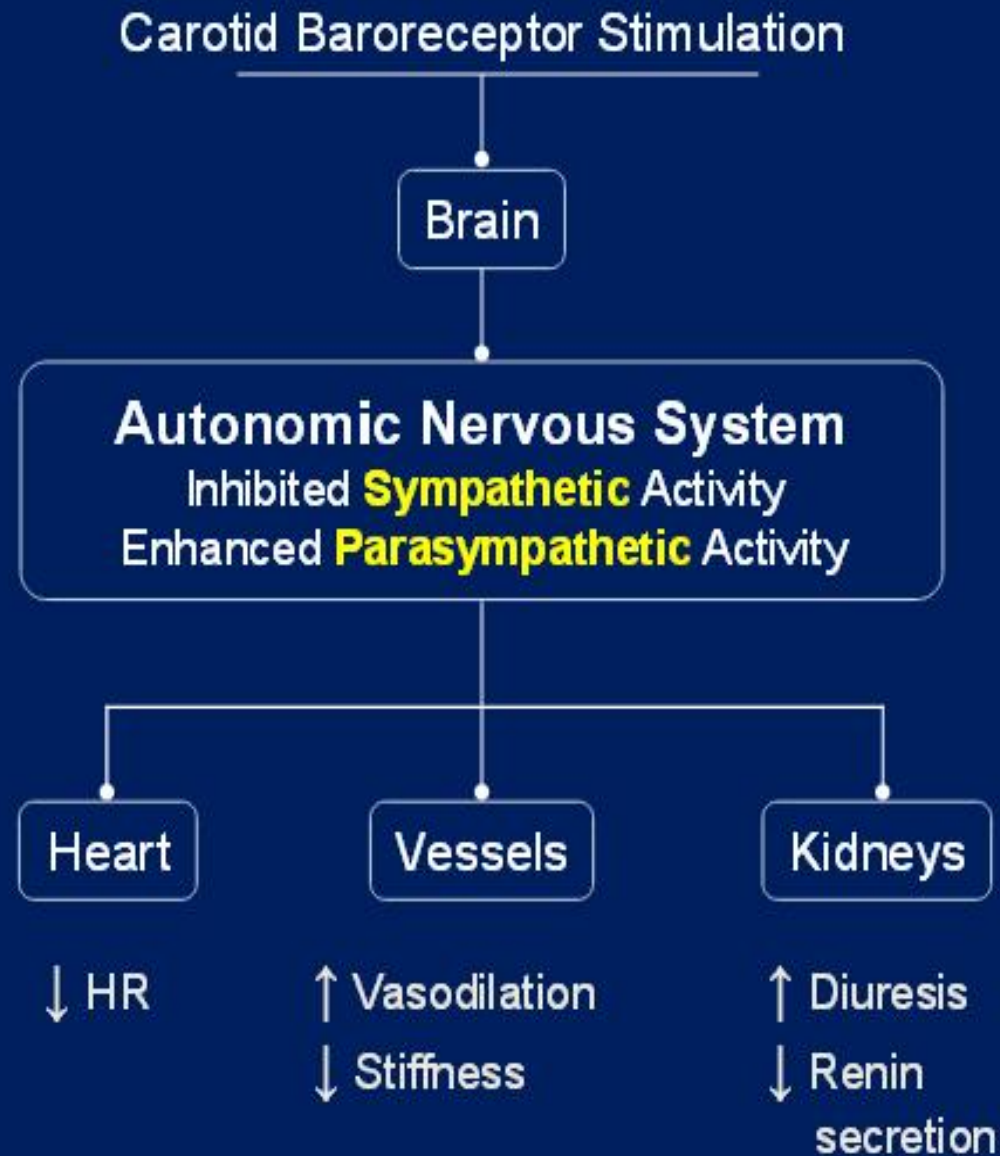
Carotid Baroreceptor Stimulation

Brain

Autonomic Nervous System
Inhibited Sympathetic Activity
Enhanced Parasympathetic Activity

Heart

Vessels

Kidneys

↓ HR

↑ Vasodilation
↓ Stiffness

↑ Diuresis
↓ Renin secretion